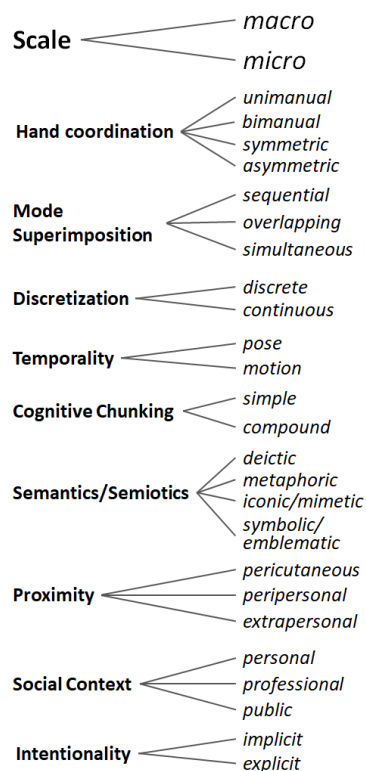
Scale
macro
micro

Hand coordination
unimanual
bimanual
symmetric
asymmetric

Mode Superimposition
sequential
overlapping
simultaneous

Discretization
discrete
continuous

Temporality
pose
motion

Cognitive Chunking
simple
compound

Semantics/Semiotics
deictic
metaphoric
iconic/mimetic
symbolic/emblematic

Proximity
pericutaneous
peripersonal
extrapersonal

Social Context
personal
professional
public

Intentionality
implicit
explicit